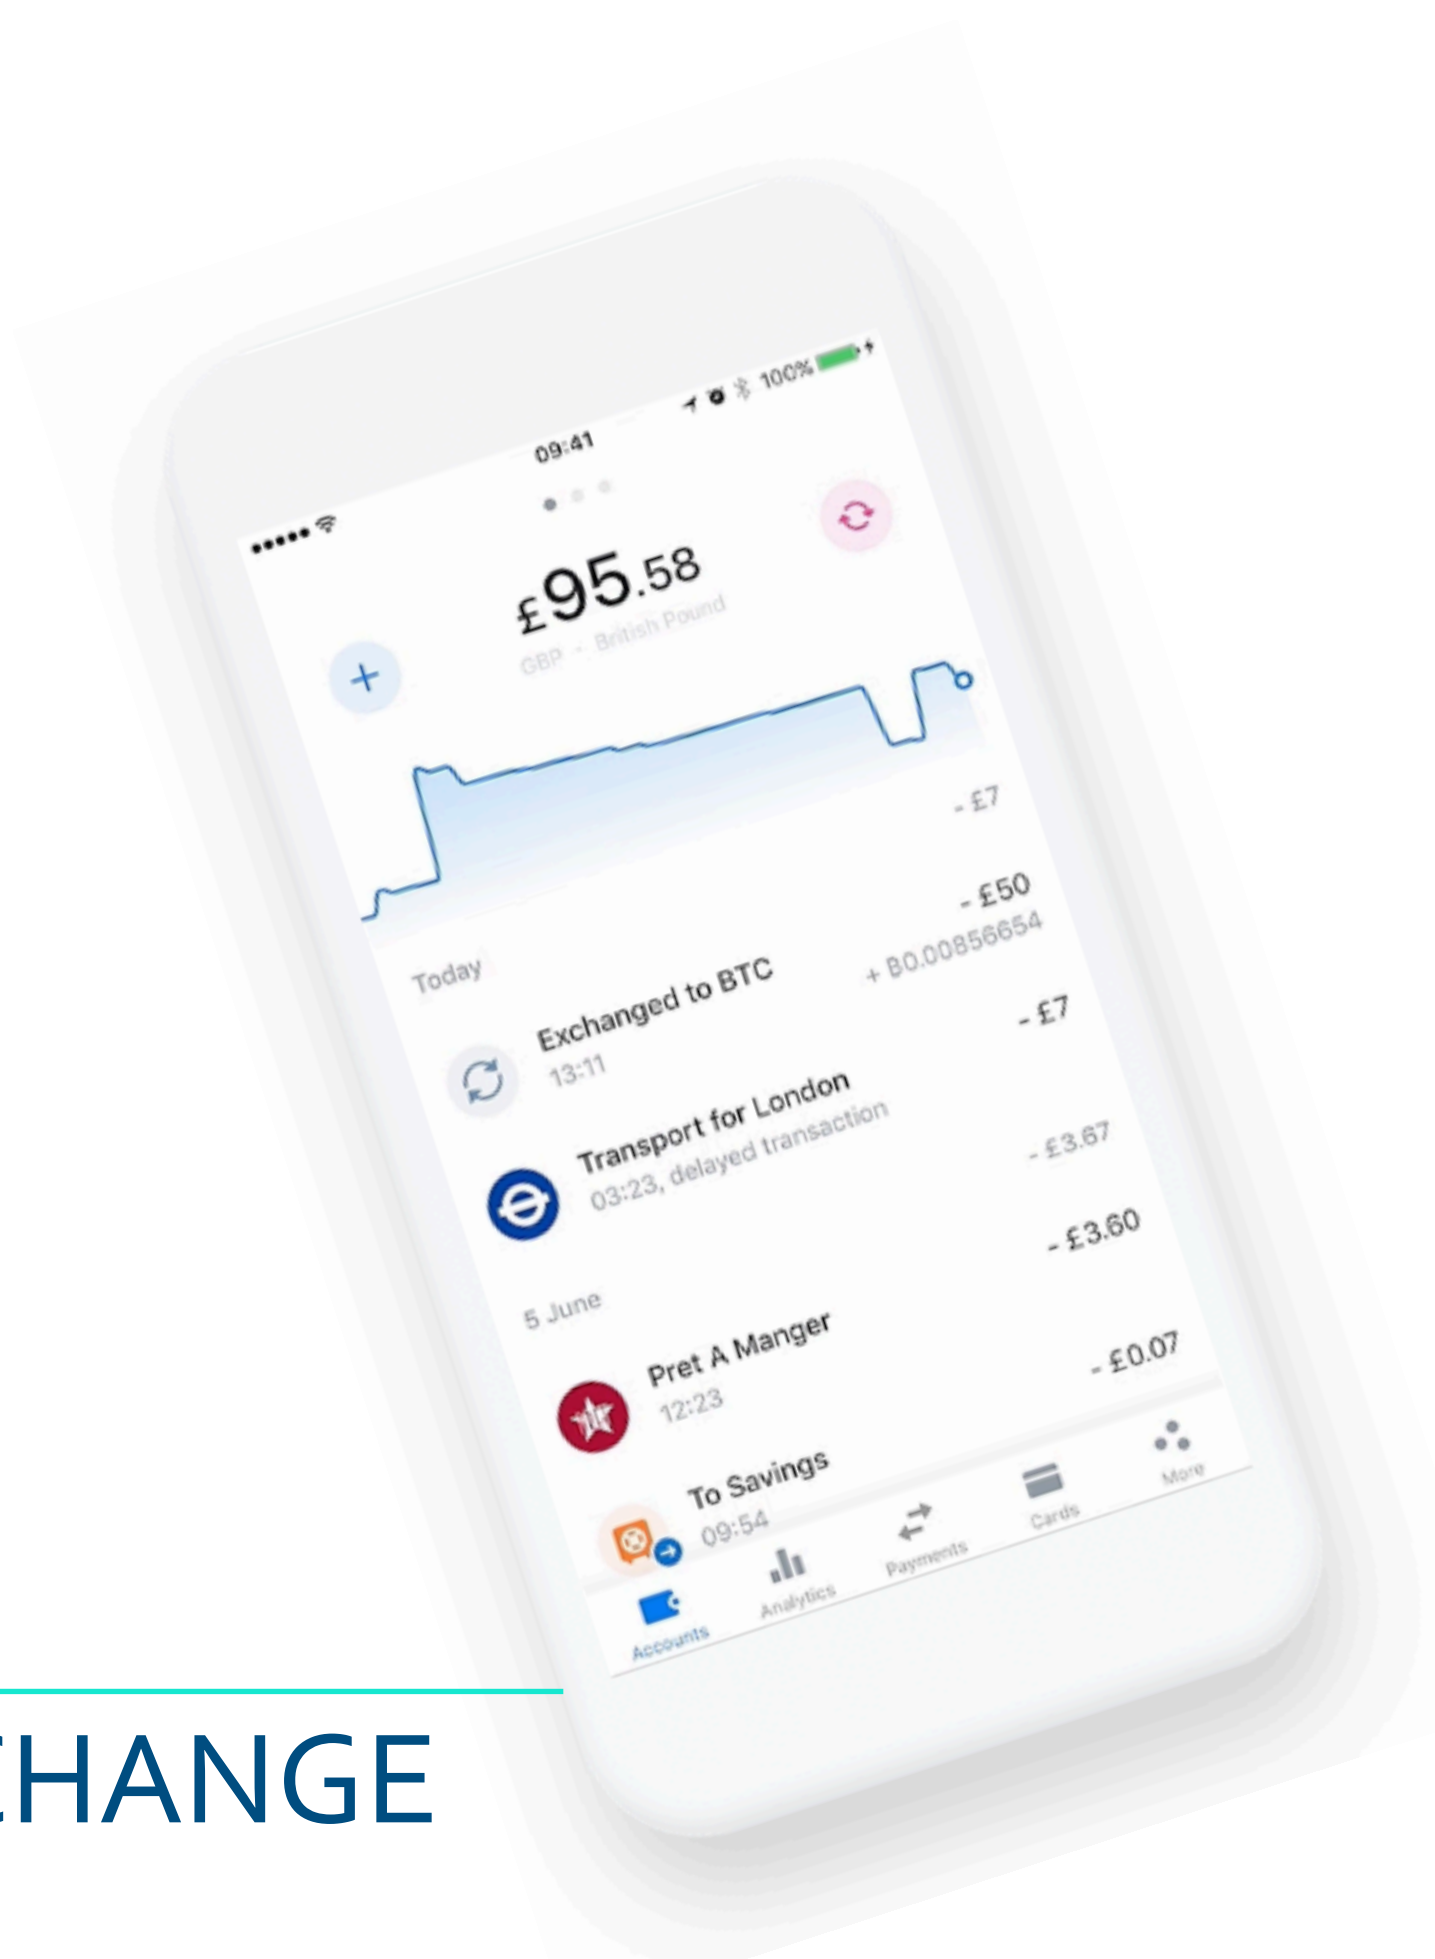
09:41
100%

£95.58
GBP · British Pound

- £7

Today

Exchanged to BTC
13:11
- £50
+ B0.00856654

Transport for London
03:23, delayed transaction
- £7

- £3.67

5 June
- £3.60

Pret A Manger
12:23

To Savings
09:54
- £0.07

Accounts
Analytics
Payments
Cards
More

HANGE